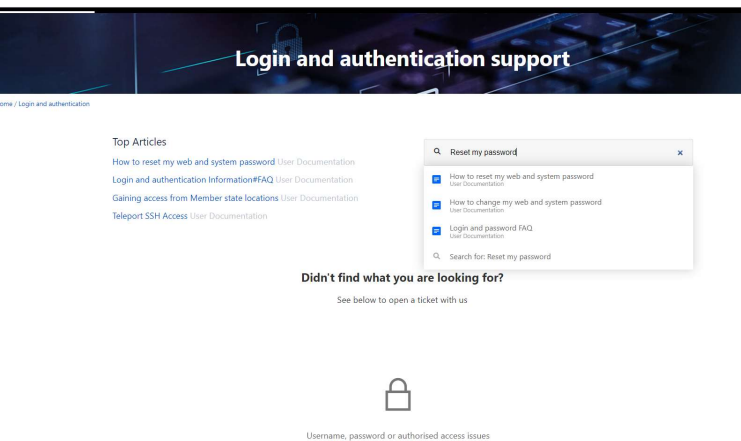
Login and authentication support

ome / Login and authentication

Top Articles

How to reset my web and system password User Documentation

Login and authentication Information#FAQ User Documentation

Gaining access from Member state locations User Documentation

Teleport SSH Access User Documentation

Reset my password

×

How to reset my web and system password
User Documentation

How to change my web and system password
User Documentation

Login and password FAQ
User Documentation

Search for: Reset my password

Didn't find what you are looking for?

See below to open a ticket with us

Username, password or authorised access issues